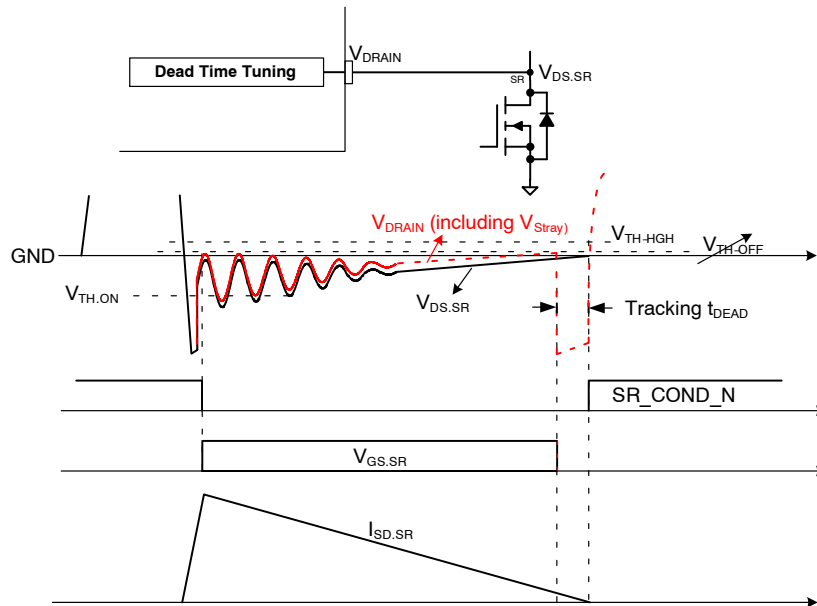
Dead Time Tuning

$V_{DRAIN}$

SR

$V_{DS.SR}$

$V_{DRAIN}$ (including $V_{Stray}$)

GND

$V_{TH\text{-}HGH}$

$V_{TH\text{-}OFF}$

$V_{TH.ON}$

$V_{DS.SR}$

Tracking $t_{DEAD}$

SR_COND_N

$V_{GS.SR}$

$I_{SD.SR}$